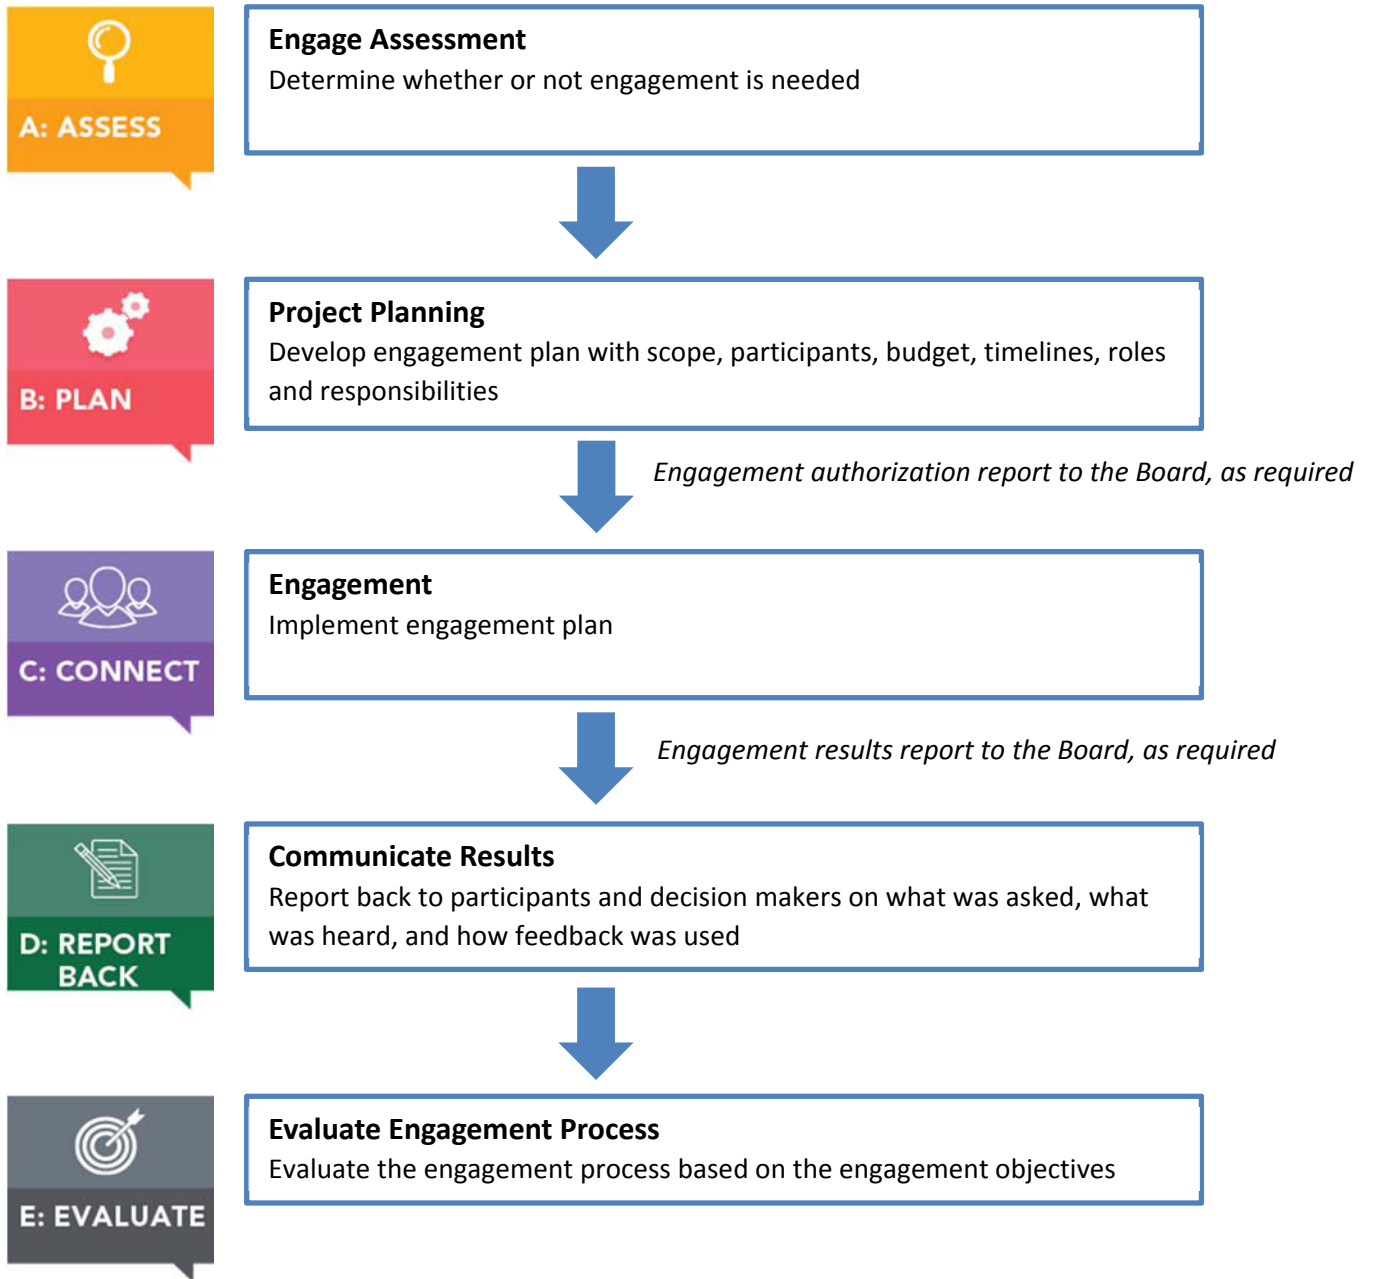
A: ASSESS

Engage Assessment
Determine whether or not engagement is needed

B: PLAN

Project Planning
Develop engagement plan with scope, participants, budget, timelines, roles and responsibilities

Engagement authorization report to the Board, as required

C: CONNECT

Engagement
Implement engagement plan

Engagement results report to the Board, as required

D: REPORT BACK

Communicate Results
Report back to participants and decision makers on what was asked, what was heard, and how feedback was used

E: EVALUATE

Evaluate Engagement Process
Evaluate the engagement process based on the engagement objectives